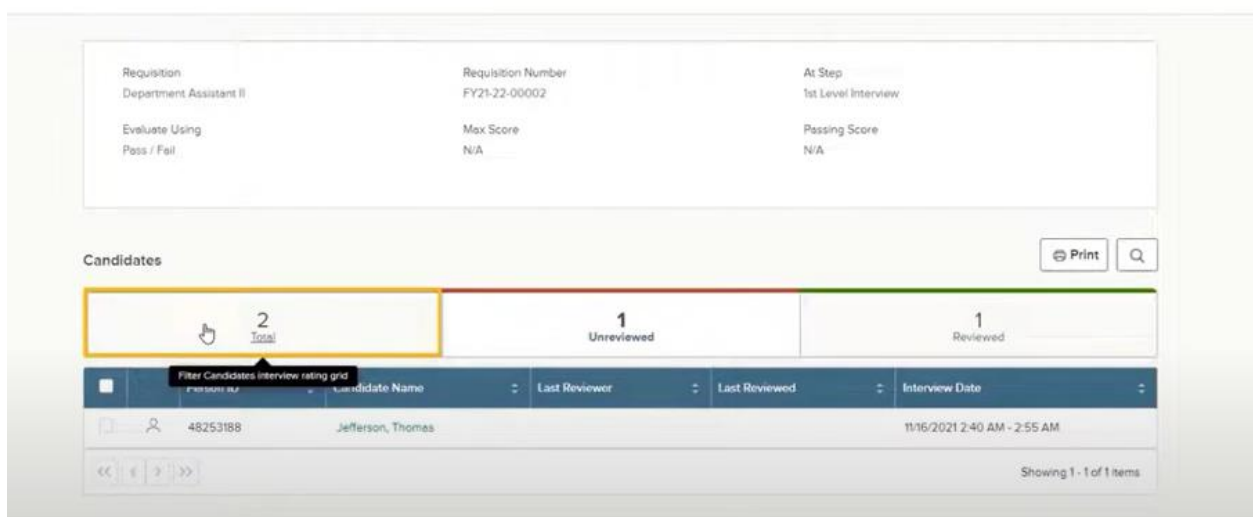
Requisition
Department Assistant II

Requisition Number
FY21-22-00002

At Step
1st Level Interview

Evaluate Using
Pass / Fail

Max Score
N/A

Passing Score
N/A

Candidates

Print

2
Total

1
Unreviewed

1
Reviewed

Filter Candidates interview rating grid

| | | Person ID | Candidate Name | Last Reviewer | Last Reviewed | Interview Date |
|---|---|---|---|---|---|---|
| | | 48253188 | Jefferson, Thomas | | | 11/16/2021 2:40 AM - 2:55 AM |

Showing 1 - 1 of 1 items